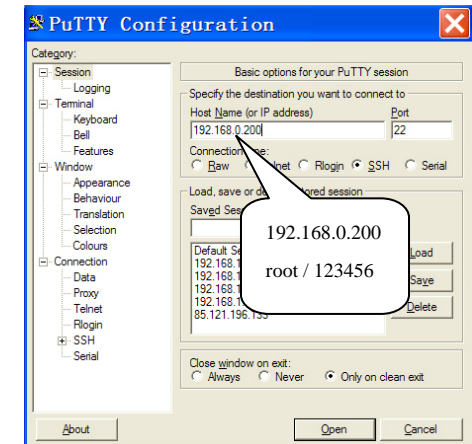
PuTTY Configuration

Category:
Session
Logging
Terminal
Keyboard
Bell
Features
Window
Appearance
Behaviour
Translation
Selection
Colours
Connection
Data
Proxy
Telnet
Rlogin
SSH
Serial

Basic options for your PuTTY session

Specify the destination you want to connect to
Host Name (or IP address)
192.168.0.200
Port
22
Connection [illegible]pe:
Raw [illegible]lnet Rlogin SSH Serial

Load, save or de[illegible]ored session
Saved Ses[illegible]
Default Se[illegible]
192.168.1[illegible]
192.168.1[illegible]
192.168.1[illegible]
192.168.1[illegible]
85.121.196.135
Load
Save
Delete

192.168.0.200
root / 123456

Close window on exit:
Always Never Only on clean exit

About
Open
Cancel